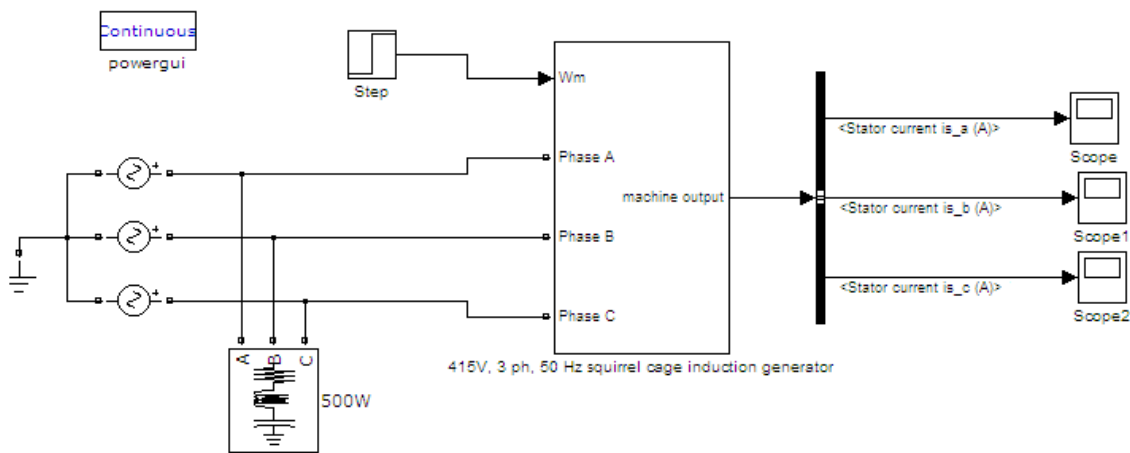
Continuous
powergui

Step

Wm

Phase A

Phase B

Phase C

machine output

415V, 3 ph, 50 Hz squirrel cage induction generator

<Stator current is_a (A)>
<Stator current is_b (A)>
<Stator current is_c (A)>

Scope
Scope1
Scope2

A B C
500W